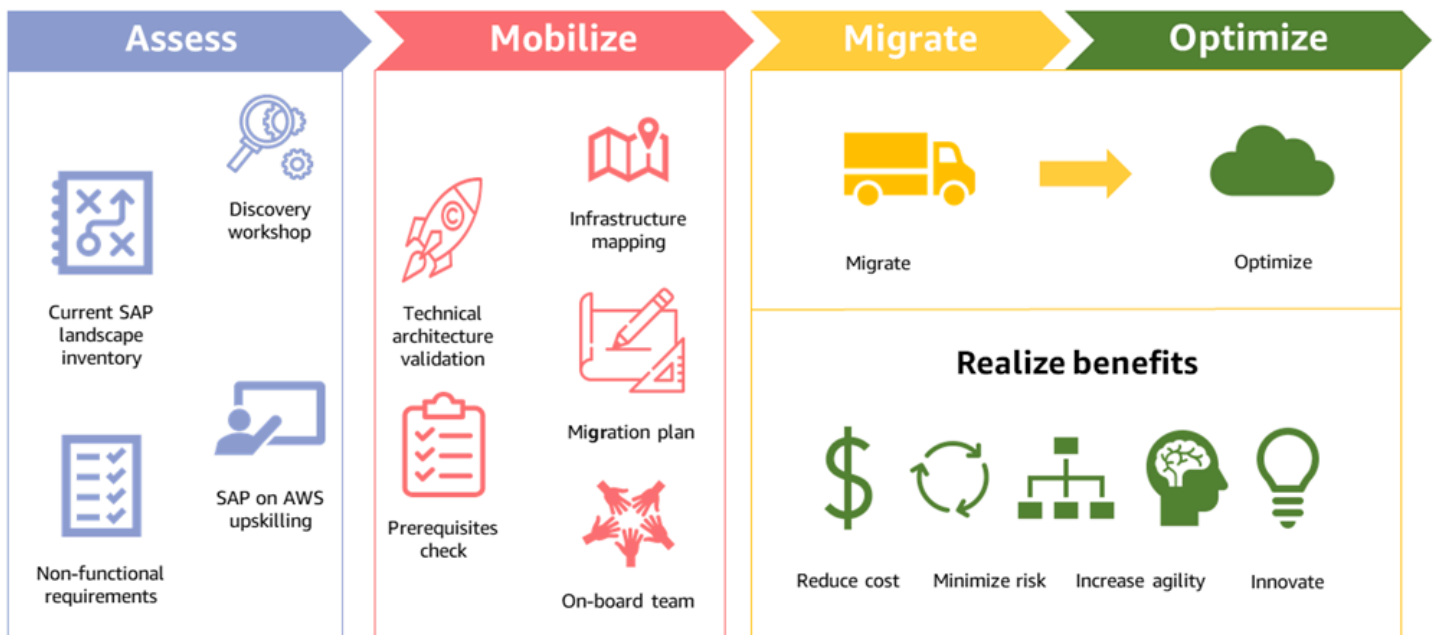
Assess

Discovery workshop

Current SAP landscape inventory

SAP on AWS upskilling

Non-functional requirements

Mobilize

Infrastructure mapping

Technical architecture validation

Migration plan

Prerequisites check

On-board team

Migrate

Optimize

Migrate

Optimize

Realize benefits

Reduce cost

Minimize risk

Increase agility

Innovate